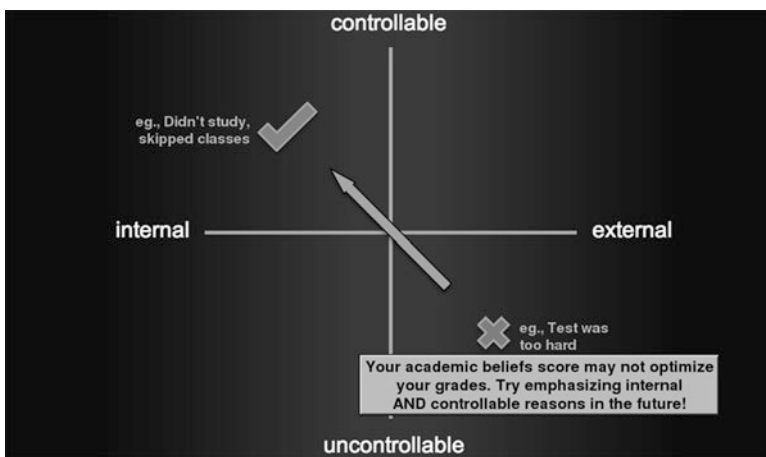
controllable

eg., Didn't study, skipped classes

internal

external

eg., Test was too hard

Your academic beliefs score may not optimize your grades. Try emphasizing internal AND controllable reasons in the future!

uncontrollable